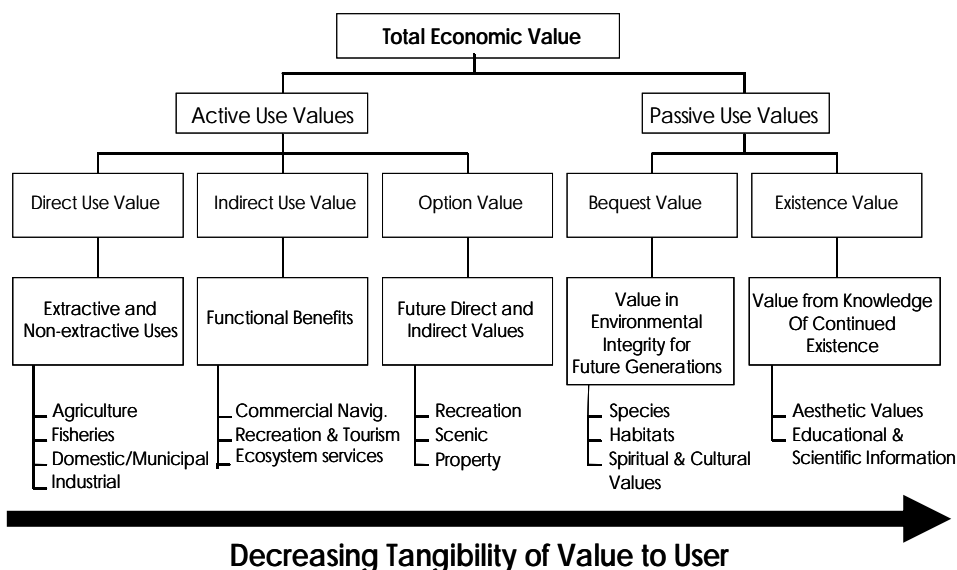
Total Economic Value

Active Use Values

Passive Use Values

Direct Use Value

Indirect Use Value

Option Value

Bequest Value

Existence Value

Extractive and Non-extractive Uses

Functional Benefits

Future Direct and Indirect Values

Value in Environmental Integrity for Future Generations

Value from Knowledge Of Continued Existence

Agriculture
Fisheries
Domestic/Municipal
Industrial

Commercial Navig.
Recreation & Tourism
Ecosystem services

Recreation
Scenic
Property

Species
Habitats
Spiritual & Cultural Values

Aesthetic Values
Educational & Scientific Information

Decreasing Tangibility of Value to User